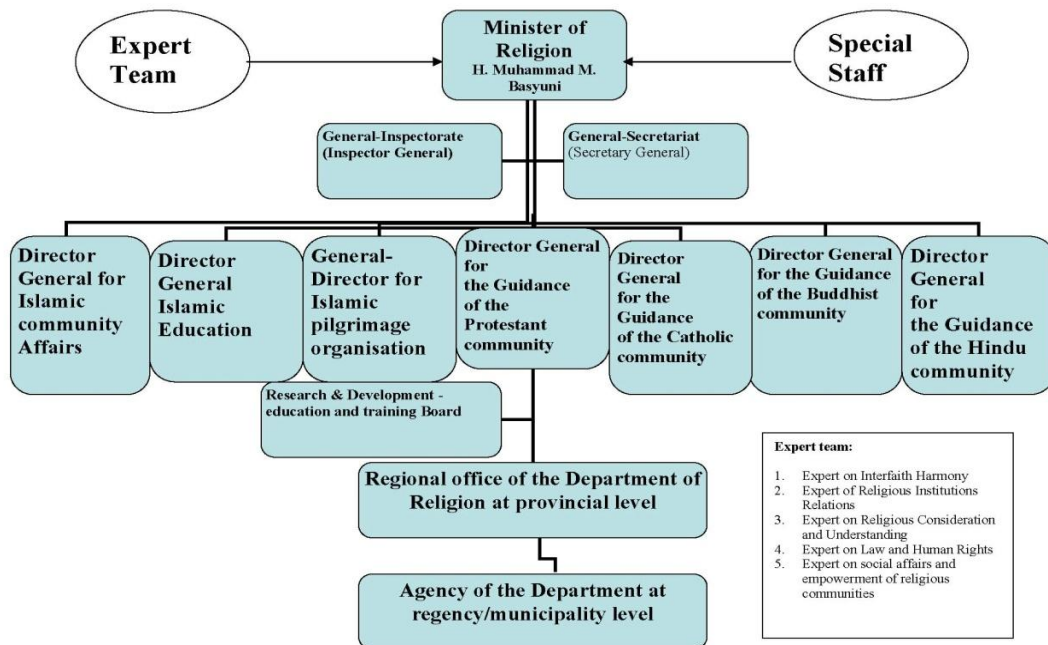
Expert Team

Minister of Religion
H. Muhammad M. Basyuni

Special Staff

General-Inspectorate (Inspector General)

General-Secretariat (Secretary General)

Director General for Islamic community Affairs

Director General Islamic Education

General-Director for Islamic pilgrimage organisation

Director General for the Guidance of the Protestant community

Director General for the Guidance of the Catholic community

Director General for the Guidance of the Buddhist community

Director General for the Guidance of the Hindu community

Research & Development - education and training Board

Regional office of the Department of Religion at provincial level

Agency of the Department at regency/municipality level

Expert team:

1. Expert on Interfaith Harmony
2. Expert of Religious Institutions Relations
3. Expert on Religious Consideration and Understanding
4. Expert on Law and Human Rights
5. Expert on social affairs and empowerment of religious communities